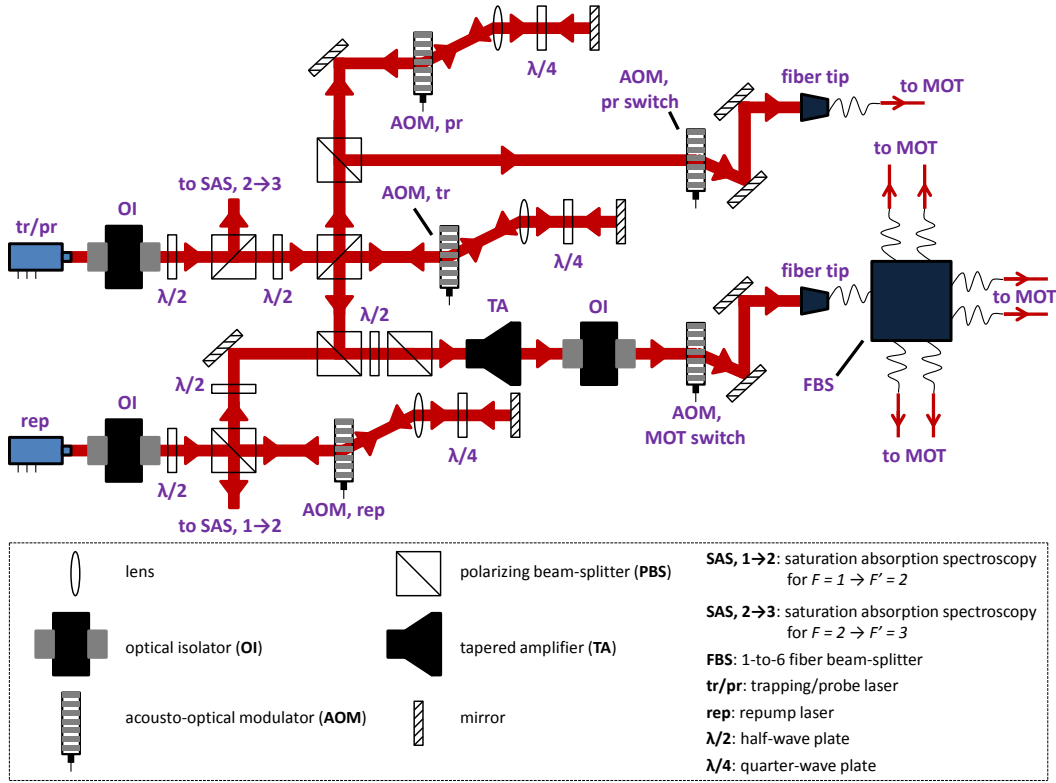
λ/4

AOM, pr

AOM, pr switch

fiber tip

to MOT

to MOT

to SAS, 2→3

OI

tr/pr

λ/2

λ/2

AOM, tr

λ/4

fiber tip

to MOT

λ/2

TA

OI

λ/2

FBS

OI

rep

λ/2

AOM, rep

λ/4

AOM, MOT switch

to MOT

to SAS, 1→2

lens

optical isolator (**OI**)

acousto-optical modulator (**AOM**)

polarizing beam-splitter (**PBS**)

tapered amplifier (**TA**)

mirror

**SAS, 1→2**: saturation absorption spectroscopy for $F = 1 \rightarrow F' = 2$

**SAS, 2→3**: saturation absorption spectroscopy for $F = 2 \rightarrow F' = 3$

**FBS**: 1-to-6 fiber beam-splitter

**tr/pr**: trapping/probe laser

**rep**: repump laser

**λ/2**: half-wave plate

**λ/4**: quarter-wave plate